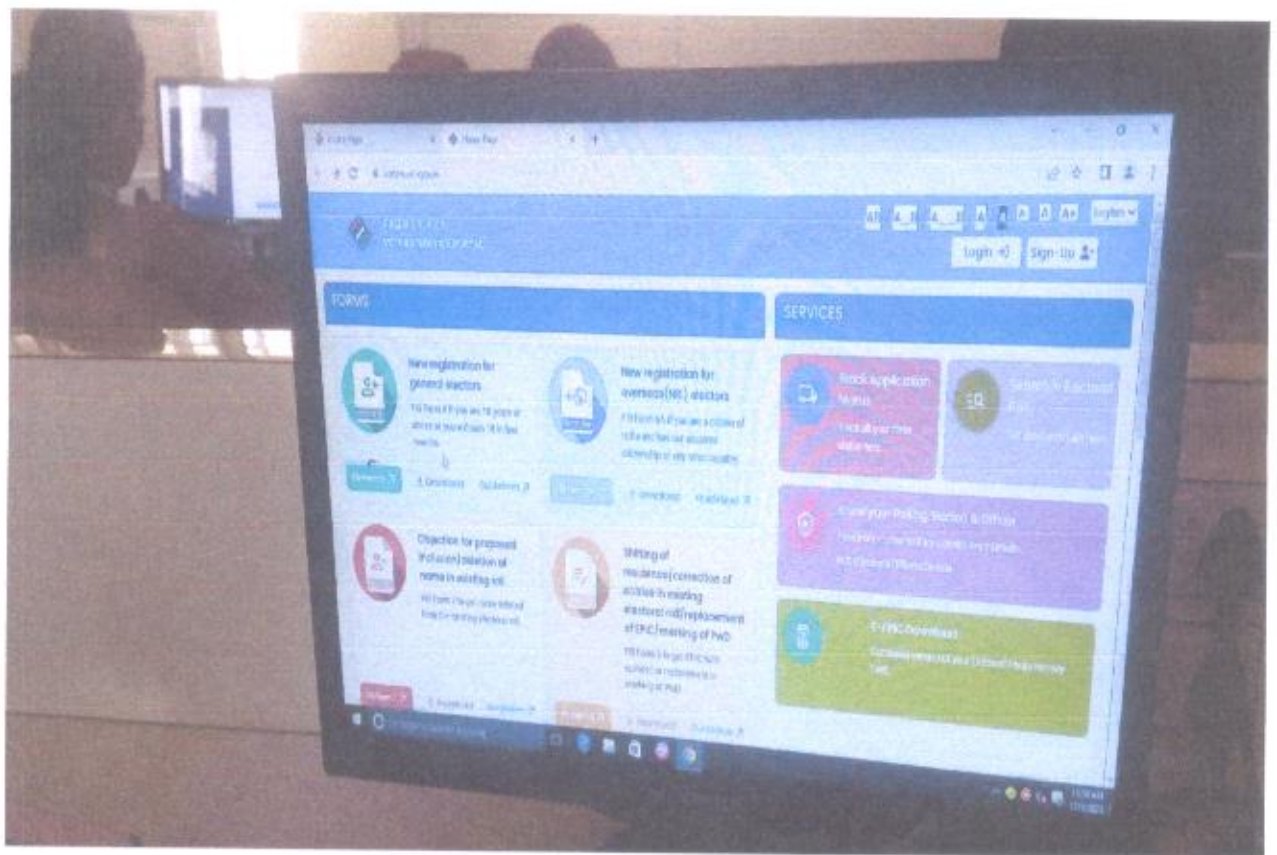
New Tab

Login
Sign-Up

FORMS

New registration for general electors

Fill Form 6 if you are 18 years or above or you will turn 18 in few months

New registration for overseas (NRI) electors

Fill Form 6A if you are a citizen of India and have not acquired citizenship of any other country

Objection for proposed inclusion/deletion of name in existing roll

Shifting of residence/correction of entries in existing electoral roll/replacement of EPIC/marking of PwD

SERVICES

Track application Status

Track all your Form status here

Search in Electoral Roll

Know your Polling Station & Officer

E-EPIC Download